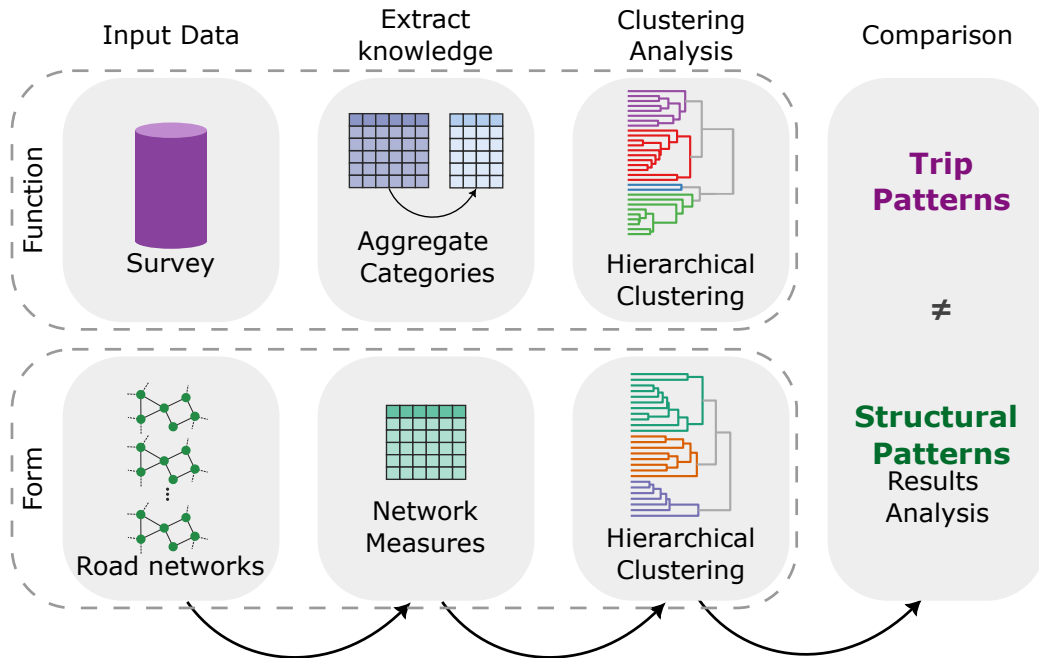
Input Data

Extract knowledge

Clustering Analysis

Comparison

Function

Survey

Aggregate Categories

Hierarchical Clustering

Trip Patterns

≠

Structural Patterns

Results Analysis

Form

Road networks

Network Measures

Hierarchical Clustering